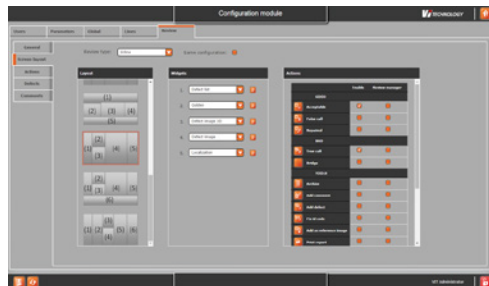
Configuration module

TECHNOLOGY

Users

Parameters

Global

Lines

Review

General

Screen layout

Actions

Switch

Comments

Review type: Inline

Same configuration

Layout

(1)

(2) (3) (4)

(5)

(2)

(1) (4) (5)

(3)

(2)

(1) (3) (4)

(6)

(1) (2) (3) (5) (6)

(4)

Widgets

1. Select list

2. Ladder

3. Select image (2)

4. Select image

5. Localization

Actions

Enable

Review manager

Acceptable

False call

Repaired

Free call

Bridge

Archive

Add comment

Add defect

Fix all calls

Add as reference image

Print report